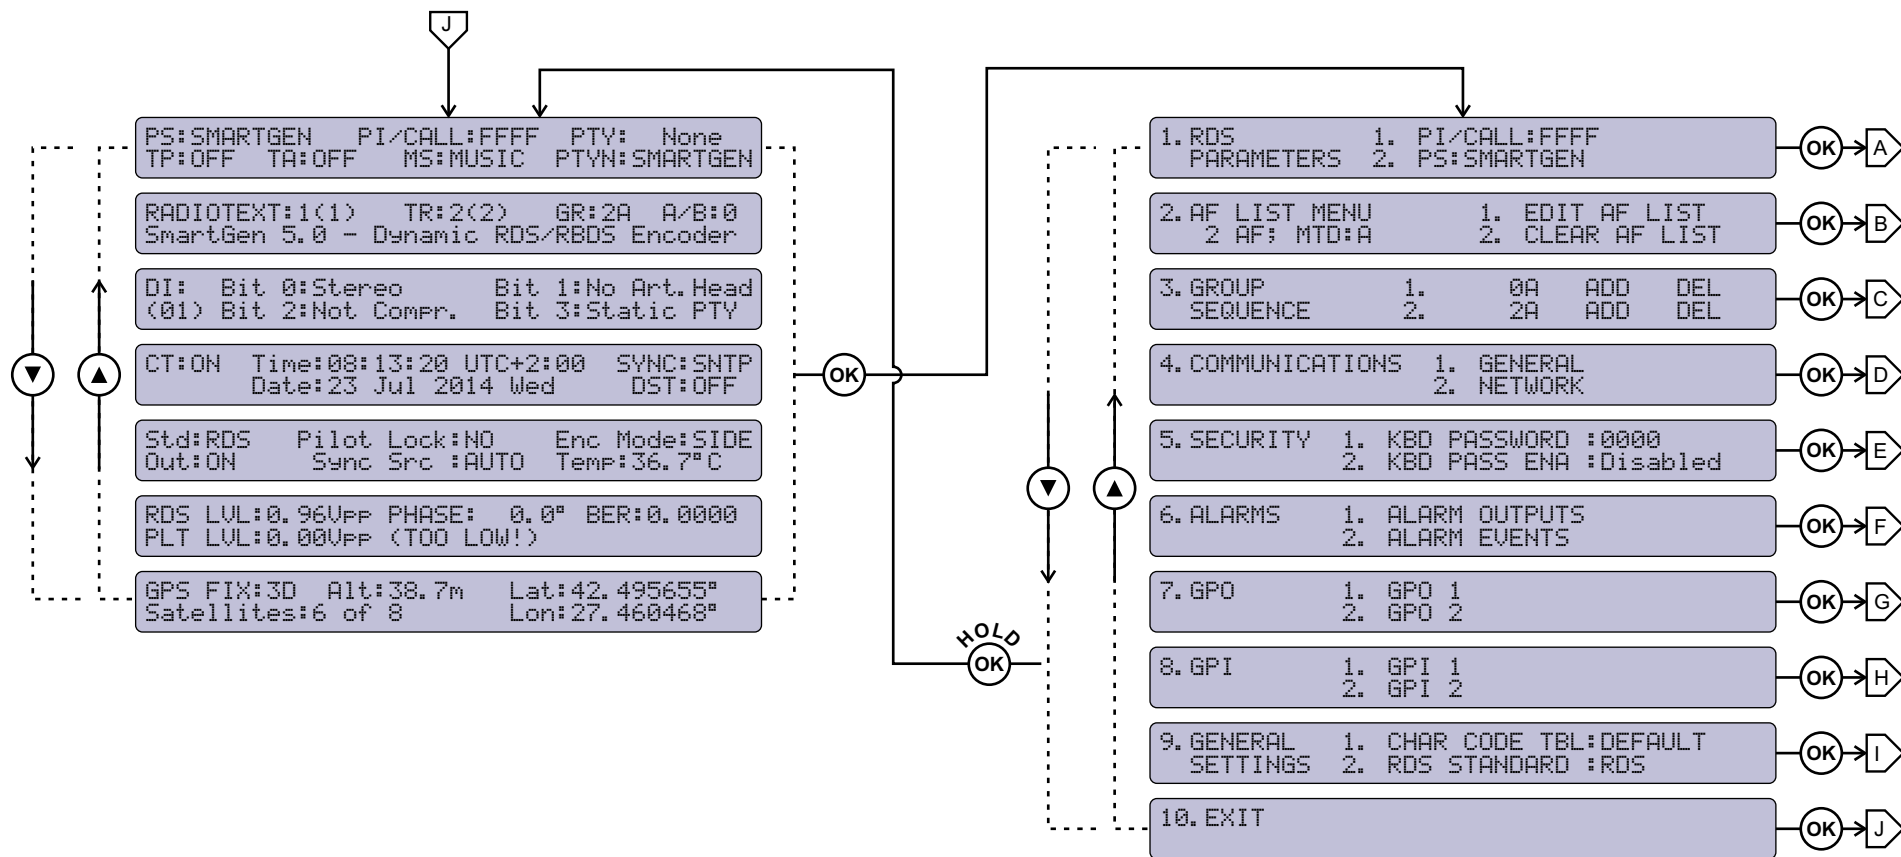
J

PS:SMARTGEN PI/CALL:FFFF PTY: None
TP:OFF TA:OFF MS:MUSIC PTYN:SMARTGEN

RADIOTEXT:1(1) TR:2(2) GR:2A A/B:0
SmartGen 5.0 - Dynamic RDS/RBDS Encoder

DI: Bit 0:Stereo Bit 1:No Art.Head
(01) Bit 2:Not Compr. Bit 3:Static PTY

CT:ON Time:08:13:20 UTC+2:00 SYNC:SNTP
Date:23 Jul 2014 Wed DST:OFF

Std:RDS Pilot Lock:NO Enc Mode:SIDE
Out:ON Sync Src :AUTO Temp:36.7°C

RDS LVL:0.96Vpp PHASE: 0.0° BER:0.0000
PLT LVL:0.00Vpp (TOO LOW!)

GPS FIX:3D Alt:38.7m Lat:42.495655°
Satellites:6 of 8 Lon:27.460468°

OK

HOLD
OK

1. RDS PARAMETERS 1. PI/CALL:FFFF 2. PS:SMARTGEN
OK A

2. AF LIST MENU 2 AF; MTD:A 1. EDIT AF LIST 2. CLEAR AF LIST
OK B

3. GROUP SEQUENCE 1. 0A ADD DEL 2. 2A ADD DEL
OK C

4. COMMUNICATIONS 1. GENERAL 2. NETWORK
OK D

5. SECURITY 1. KBD PASSWORD :0000 2. KBD PASS ENA :Disabled
OK E

6. ALARMS 1. ALARM OUTPUTS 2. ALARM EVENTS
OK F

7. GPO 1. GPO 1 2. GPO 2
OK G

8. GPI 1. GPI 1 2. GPI 2
OK H

9. GENERAL SETTINGS 1. CHAR CODE TBL:DEFAULT 2. RDS STANDARD :RDS
OK I

10. EXIT
OK J